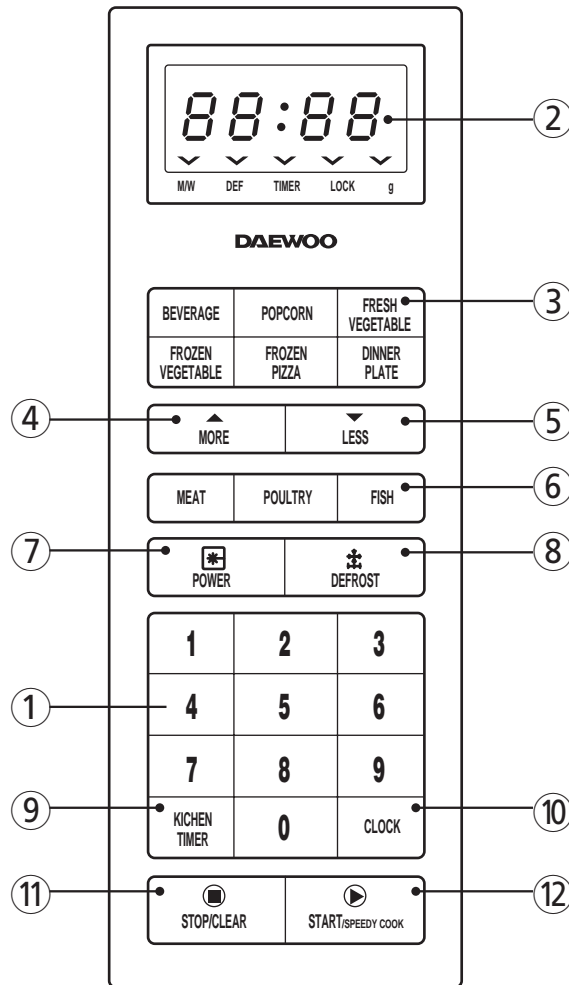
88:88

②

M/W DEF TIMER LOCK g

DAEWOO

| BEVERAGE | POPCORN | FRESH VEGETABLE |
|---|---|---|
| FROZEN VEGETABLE | FROZEN PIZZA | DINNER PLATE |

③

④ MORE LESS ⑤

MEAT POULTRY FISH ⑥

⑦ POWER DEFROST ⑧

| 1 | 2 | 3 |
|---|---|---|
| 4 | 5 | 6 |
| 7 | 8 | 9 |
| KICHEN TIMER | 0 | CLOCK |

①

⑨ ⑩

⑪ STOP/CLEAR START/SPEEDY COOK ⑫